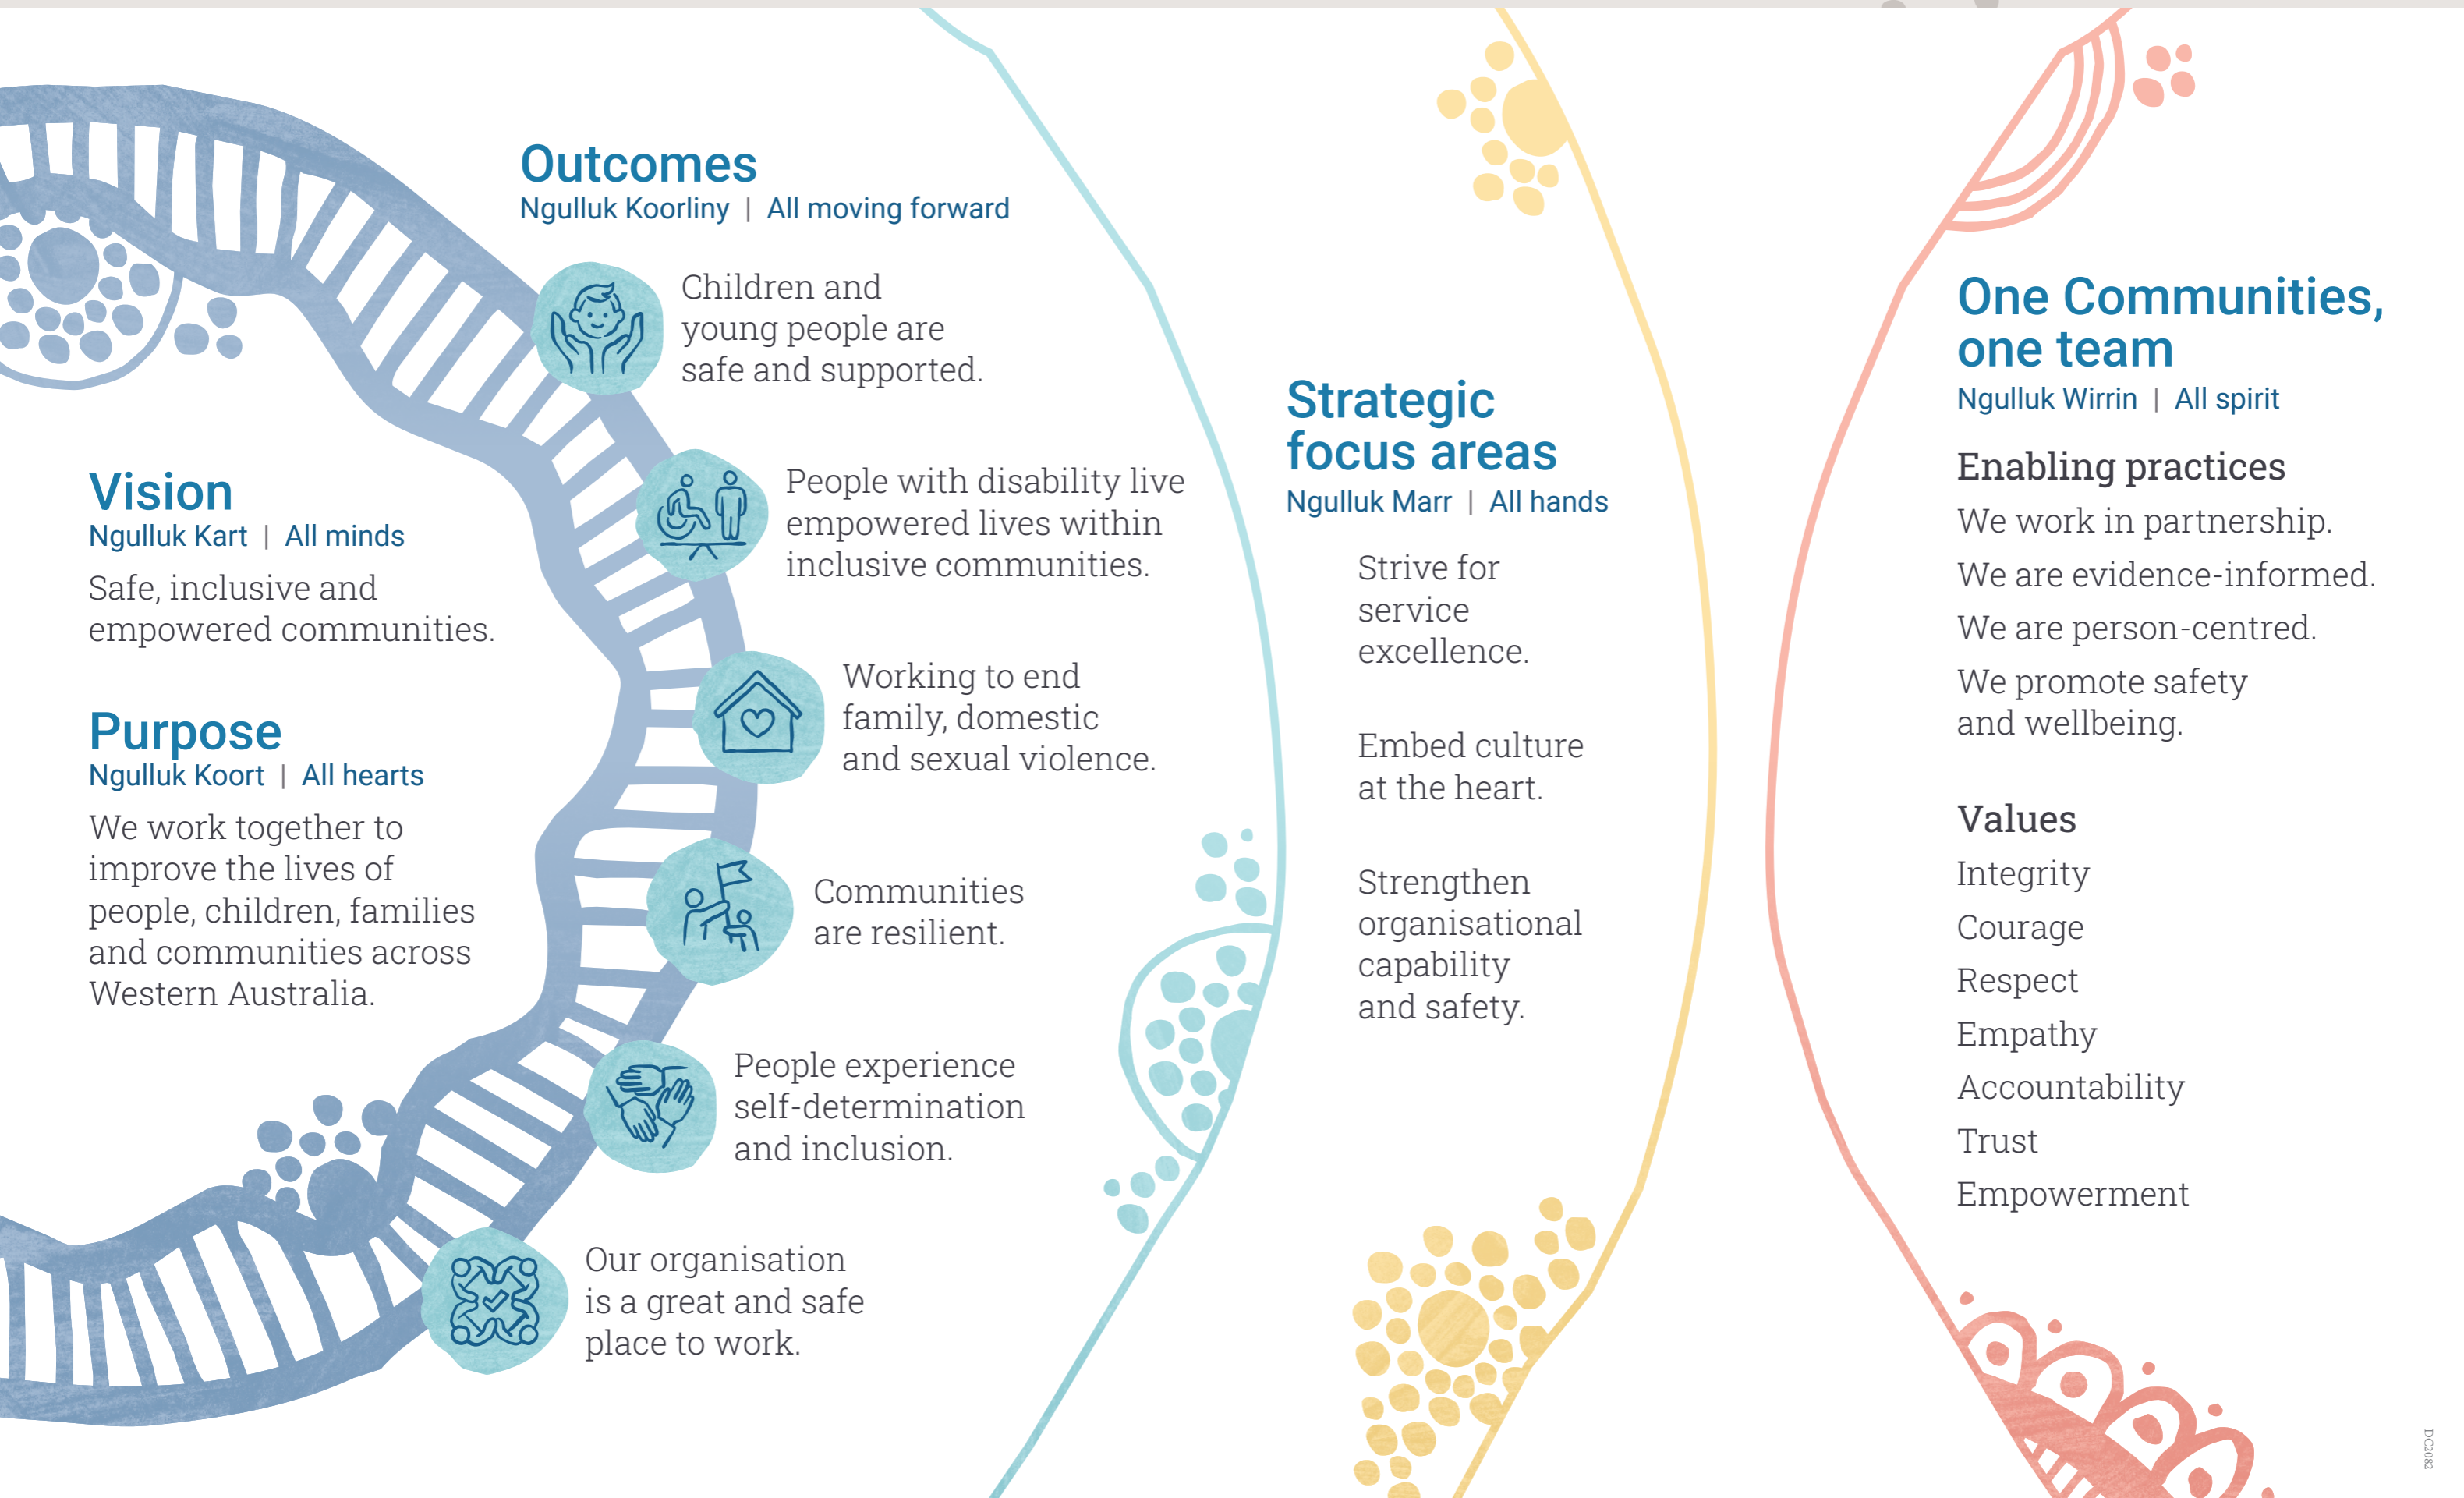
Vision
Ngulluk Kart | All minds
Safe, inclusive and empowered communities.

Purpose
Ngulluk Koort | All hearts
We work together to improve the lives of people, children, families and communities across Western Australia.

Outcomes
Ngulluk Koorliny | All moving forward

Children and young people are safe and supported.

People with disability live empowered lives within inclusive communities.

Working to end family, domestic and sexual violence.

Communities are resilient.

People experience self-determination and inclusion.

Our organisation is a great and safe place to work.

Strategic focus areas
Ngulluk Marr | All hands

Strive for service excellence.

Embed culture at the heart.

Strengthen organisational capability and safety.

One Communities, one team
Ngulluk Wirrin | All spirit

Enabling practices
We work in partnership.
We are evidence-informed.
We are person-centred.
We promote safety and wellbeing.

Values
Integrity
Courage
Respect
Empathy
Accountability
Trust
Empowerment

DC2082